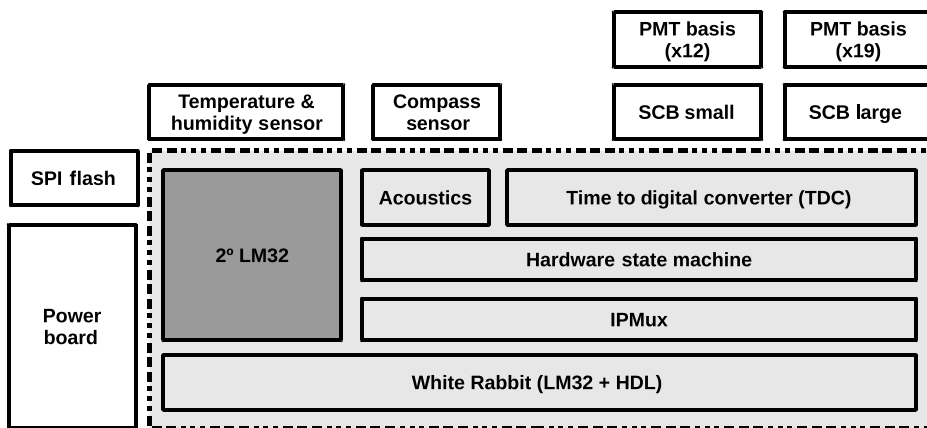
PMT basis (x12)

PMT basis (x19)

Temperature & humidity sensor

Compass sensor

SCB small

SCB large

SPI flash

Acoustics

Time to digital converter (TDC)

2º LM32

Hardware state machine

Power board

IPMux

White Rabbit (LM32 + HDL)